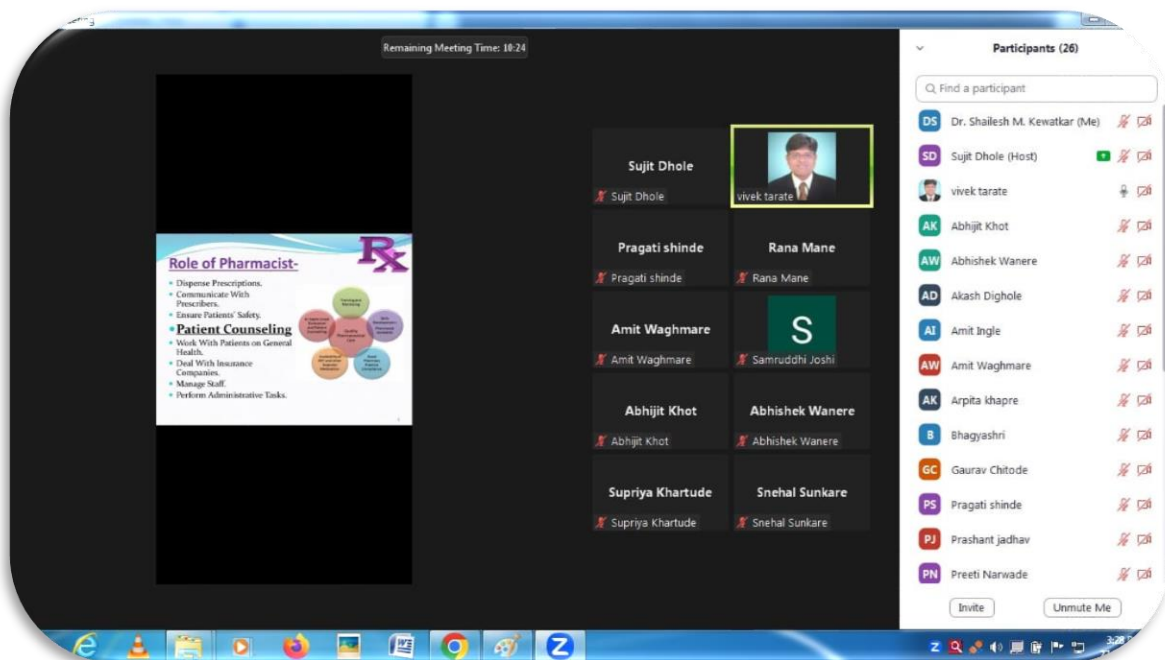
Remaining Meeting Time: 10:24

Role of Pharmacist-

- Dispense Prescriptions.
- Communicate With Prescribers.
- Ensure Patients' Safety.
- Patient Counseling
- Work With Patients on General Health.
- Deal With Insurance Companies.
- Manage Staff.
- Perform Administrative Tasks.

Rx

Sujit Dhole
Sujit Dhole
vivek tarate
Pragati shinde
Pragati shinde
Rana Mane
Rana Mane
Amit Waghmare
Amit Waghmare
S
Samruddhi Joshi
Abhijit Khot
Abhijit Khot
Abhishek Wanere
Abhishek Wanere
Supriya Khartude
Supriya Khartude
Snehal Sunkare
Snehal Sunkare

Participants (26)
Find a participant
DS Dr. Shailesh M. Kewatkar (Me)
SD Sujit Dhole (Host)
vivek tarate
AK Abhijit Khot
AW Abhishek Wanere
AD Akash Dighole
AI Amit Ingle
AW Amit Waghmare
AK Arpita khapre
B Bhagyashri
GC Gaurav Chitode
PS Pragati shinde
PJ Prashant jadhav
PN Preeti Narwade
Invite
Unmute Me